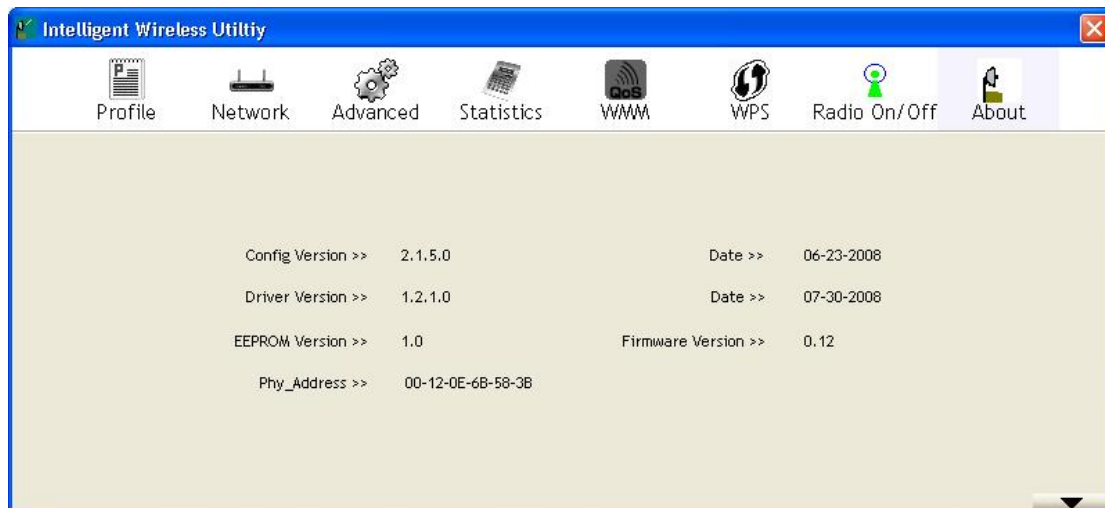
Intelligent Wireless Utiltiy

Profile Network Advanced Statistics QoS WMM WPS Radio On/Off About

Config Version >> 2.1.5.0 Date >> 06-23-2008

Driver Version >> 1.2.1.0 Date >> 07-30-2008

EEPROM Version >> 1.0 Firmware Version >> 0.12

Phy_Address >> 00-12-0E-6B-58-3B